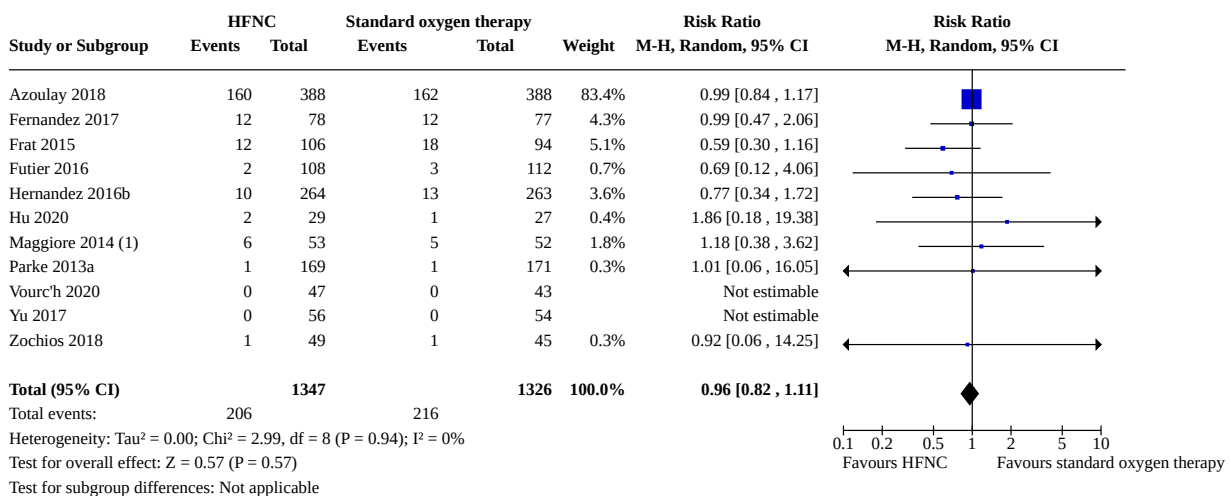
| Study or Subgroup | HFNC Events | HFNC Total | Standard oxygen therapy Events | Standard oxygen therapy Total | Weight | Risk Ratio M-H, Random, 95% CI |
|---|---|---|---|---|---|---|
| Azoulay 2018 | 160 | 388 | 162 | 388 | 83.4% | 0.99 [0.84 , 1.17] |
| Fernandez 2017 | 12 | 78 | 12 | 77 | 4.3% | 0.99 [0.47 , 2.06] |
| Frat 2015 | 12 | 106 | 18 | 94 | 5.1% | 0.59 [0.30 , 1.16] |
| Futier 2016 | 2 | 108 | 3 | 112 | 0.7% | 0.69 [0.12 , 4.06] |
| Hernandez 2016b | 10 | 264 | 13 | 263 | 3.6% | 0.77 [0.34 , 1.72] |
| Hu 2020 | 2 | 29 | 1 | 27 | 0.4% | 1.86 [0.18 , 19.38] |
| Maggiore 2014 (1) | 6 | 53 | 5 | 52 | 1.8% | 1.18 [0.38 , 3.62] |
| Parke 2013a | 1 | 169 | 1 | 171 | 0.3% | 1.01 [0.06 , 16.05] |
| Vourc'h 2020 | 0 | 47 | 0 | 43 | | Not estimable |
| Yu 2017 | 0 | 56 | 0 | 54 | | Not estimable |
| Zochios 2018 | 1 | 49 | 1 | 45 | 0.3% | 0.92 [0.06 , 14.25] |
| **Total (95% CI)** | | **1347** | | **1326** | **100.0%** | **0.96 [0.82 , 1.11]** |
| Total events: | 206 | | 216 | | | |

Risk Ratio
M-H, Random, 95% CI

Heterogeneity: Tau² = 0.00; Chi² = 2.99, df = 8 (P = 0.94); I² = 0%
Test for overall effect: Z = 0.57 (P = 0.57)
Test for subgroup differences: Not applicable

0.1 0.2 0.5 1 2 5 10
Favours HFNC Favours standard oxygen therapy